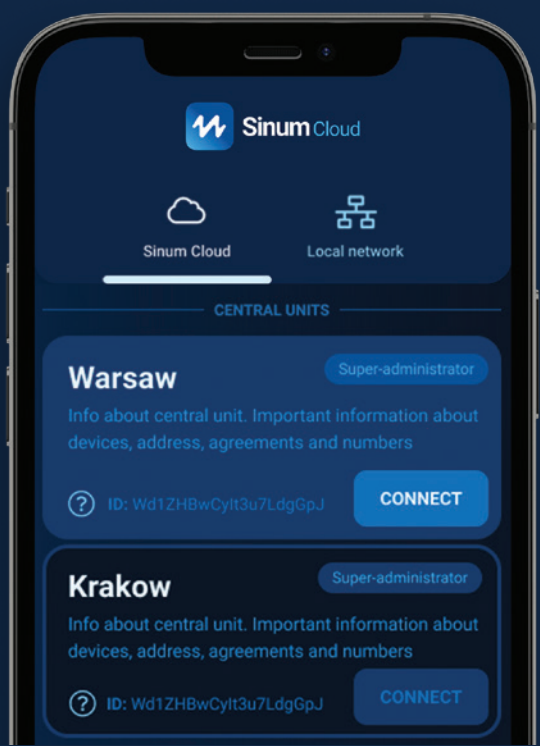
Sinum Cloud

Sinum Cloud

Local network

CENTRAL UNITS

Warsaw

Super-administrator

Info about central unit. Important information about devices, address, agreements and numbers

? ID: Wd1ZHBwCylt3u7LdgGpJ

CONNECT

Krakow

Super-administrator

Info about central unit. Important information about devices, address, agreements and numbers

? ID: Wd1ZHBwCylt3u7LdgGpJ

CONNECT